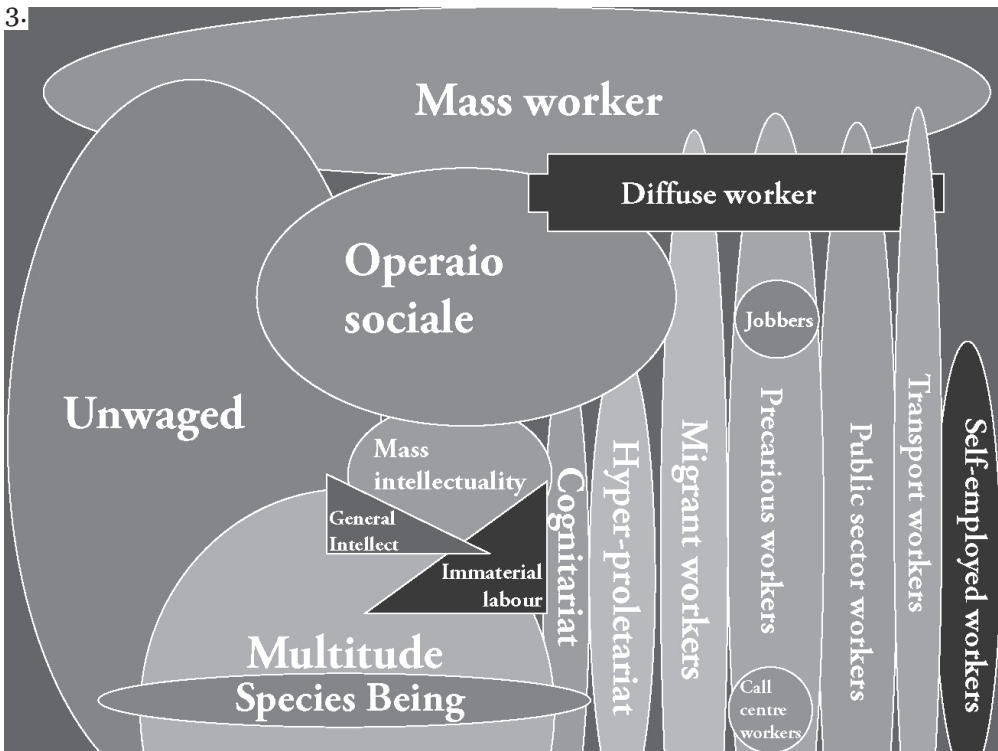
3.

Mass worker

Diffuse worker

Operaio sociale

Jobbers

Unwaged

Mass intellectuality

General Intellect

Immaterial labour

Cognitariat

Hyper-proletariat

Migrant workers

Precarious workers

Public sector workers

Transport workers

Self-employed workers

Multitude

Species Being

Call centre workers